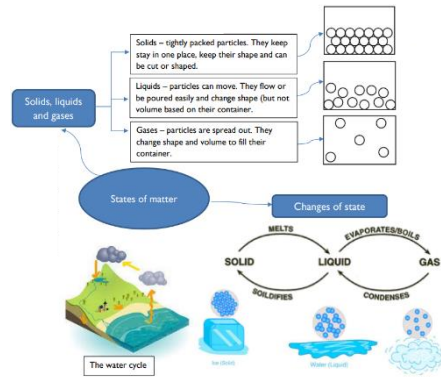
Solids, liquids and gases

Solids – tightly packed particles. They keep stay in one place, keep their shape and can be cut or shaped.

Liquids – particles can move. They flow or be poured easily and change shape (but not volume based on their container.

Gases – particles are spread out. They change shape and volume to fill their container.

States of matter

Changes of state

MELTS

EVAPORATES/BOILS

SOLID

LIQUID

GAS

SOLIDIFIES

CONDENSES

Ice (Solid)

Water (Liquid)

The water cycle